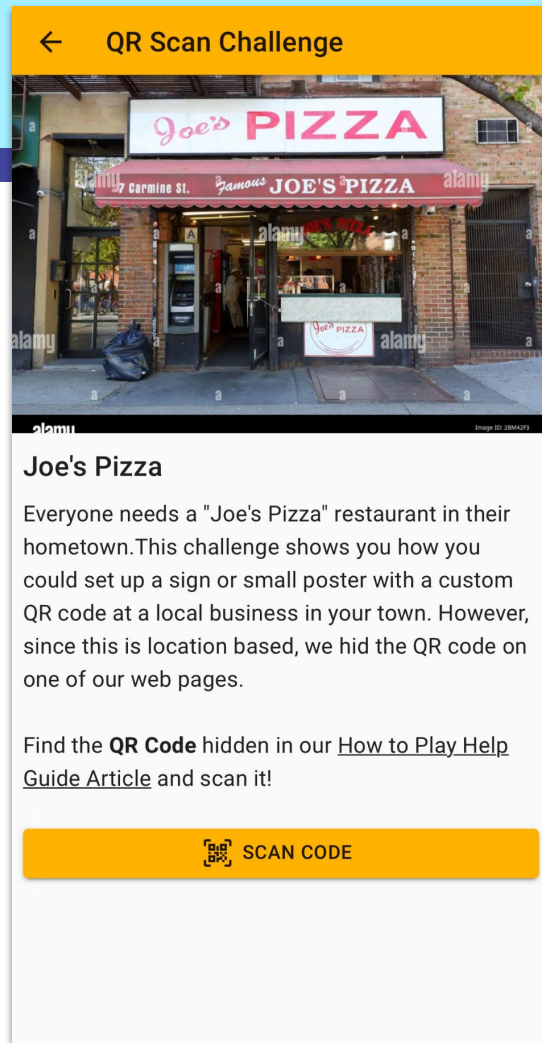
QR Scan Challenge

Joe's PIZZA

7 Carmine St. Famous JOE'S PIZZA

A

Joe's PIZZA

alamy

Image ID: 2BM42F3

Joe's Pizza

Everyone needs a "Joe's Pizza" restaurant in their hometown.This challenge shows you how you could set up a sign or small poster with a custom QR code at a local business in your town. However, since this is location based, we hid the QR code on one of our web pages.

Find the **QR Code** hidden in our How to Play Help Guide Article and scan it!

SCAN CODE